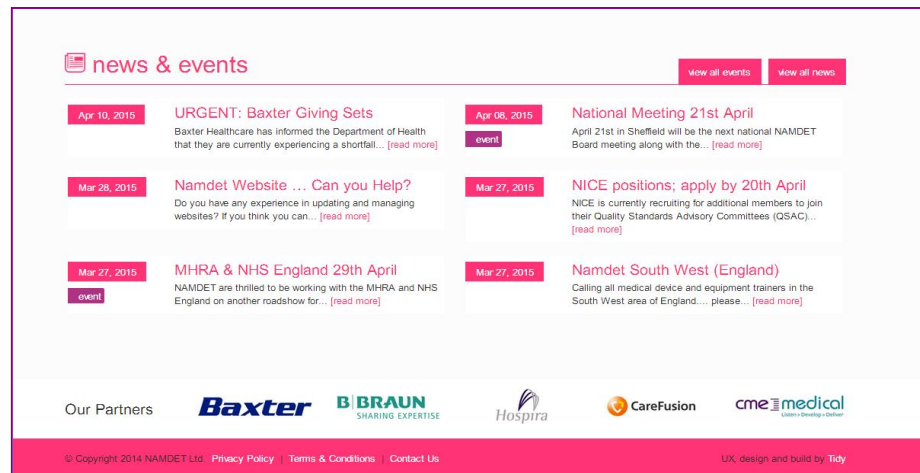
news & events

view all events view all news

Apr 10, 2015
URGENT: Baxter Giving Sets
Baxter Healthcare has informed the Department of Health that they are currently experiencing a shortfall... [read more]

Mar 28, 2015
Namdet Website … Can you Help?
Do you have any experience in updating and managing websites? If you think you can... [read more]

Mar 27, 2015
event
MHRA & NHS England 29th April
NAMDET are thrilled to be working with the MHRA and NHS England on another roadshow for... [read more]

Apr 08, 2015
event
National Meeting 21st April
April 21st in Sheffield will be the next national NAMDET Board meeting along with the... [read more]

Mar 27, 2015
NICE positions; apply by 20th April
NICE is currently recruiting for additional members to join their Quality Standards Advisory Committees (QSAC)... [read more]

Mar 27, 2015
Namdet South West (England)
Calling all medical device and equipment trainers in the South West area of England.... please... [read more]

Our Partners

Baxter

B|BRAUN
SHARING EXPERTISE

Hospira

CareFusion

cme medical
Listen • Develop • Deliver

© Copyright 2014 NAMDET Ltd. Privacy Policy | Terms & Conditions | Contact Us

UX, design and build by Tidy